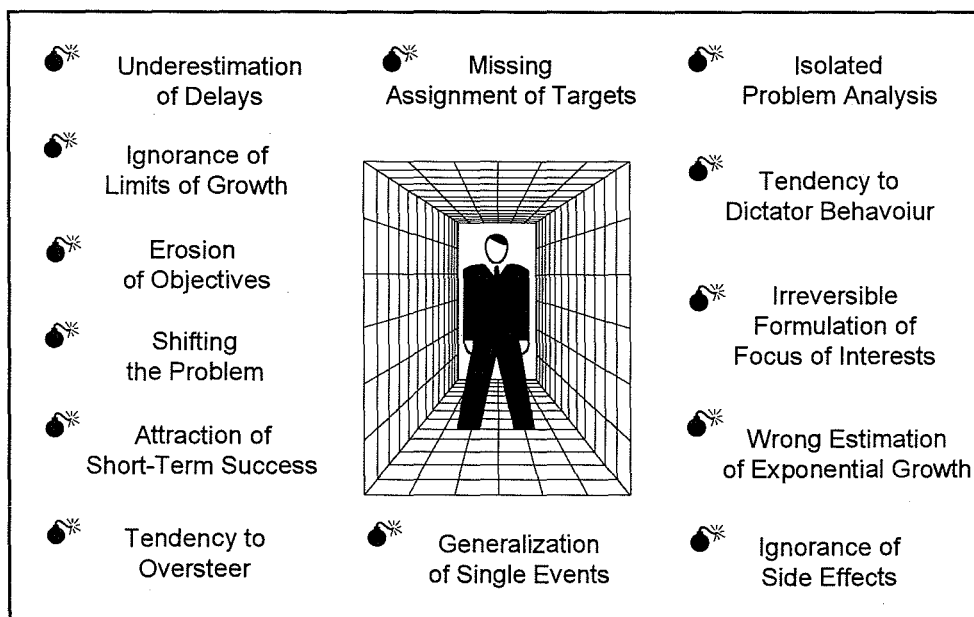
Underestimation of Delays

Ignorance of Limits of Growth

Erosion of Objectives

Shifting the Problem

Attraction of Short-Term Success

Tendency to Oversteer

Missing Assignment of Targets

Generalization of Single Events

Isolated Problem Analysis

Tendency to Dictator Behavoiur

Irreversible Formulation of Focus of Interests

Wrong Estimation of Exponential Growth

Ignorance of Side Effects